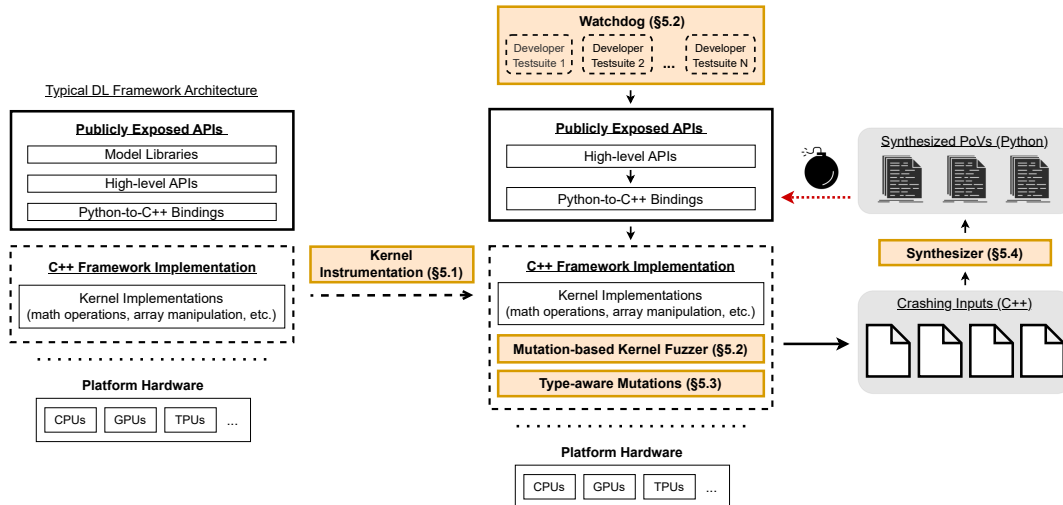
Watchdog (§5.2)

Developer Testsuite 1

Developer Testsuite 2

...

Developer Testsuite N

Typical DL Framework Architecture

Publicly Exposed APIs

Model Libraries

High-level APIs

Python-to-C++ Bindings

C++ Framework Implementation

Kernel Implementations (math operations, array manipulation, etc.)

Platform Hardware

CPUs

GPUs

TPUs

...

Kernel Instrumentation (§5.1)

Publicly Exposed APIs

High-level APIs

Python-to-C++ Bindings

C++ Framework Implementation

Kernel Implementations (math operations, array manipulation, etc.)

Mutation-based Kernel Fuzzer (§5.2)

Type-aware Mutations (§5.3)

Platform Hardware

CPUs

GPUs

TPUs

...

Synthesized PoVs (Python)

Synthesizer (§5.4)

Crashing Inputs (C++)